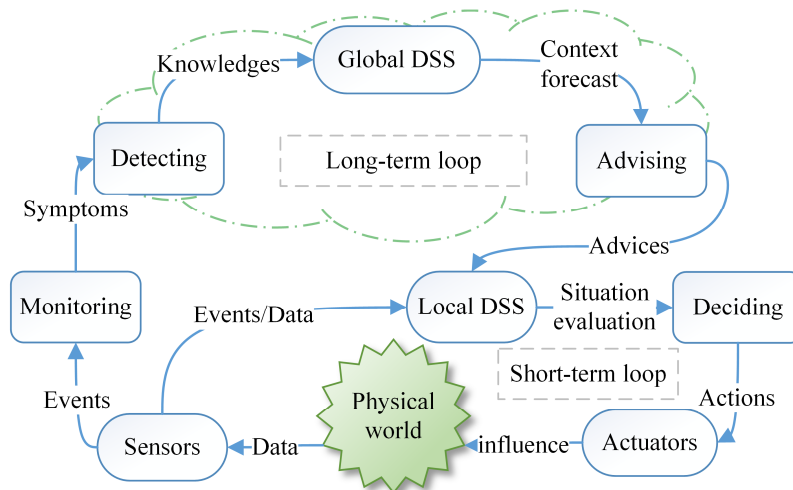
Knowledges
Global DSS
Context forecast
Detecting
Long-term loop
Advising
Symptoms
Advices
Monitoring
Events/Data
Local DSS
Situation evaluation
Deciding
Short-term loop
Events
Physical world
Actions
Sensors
Data
influence
Actuators